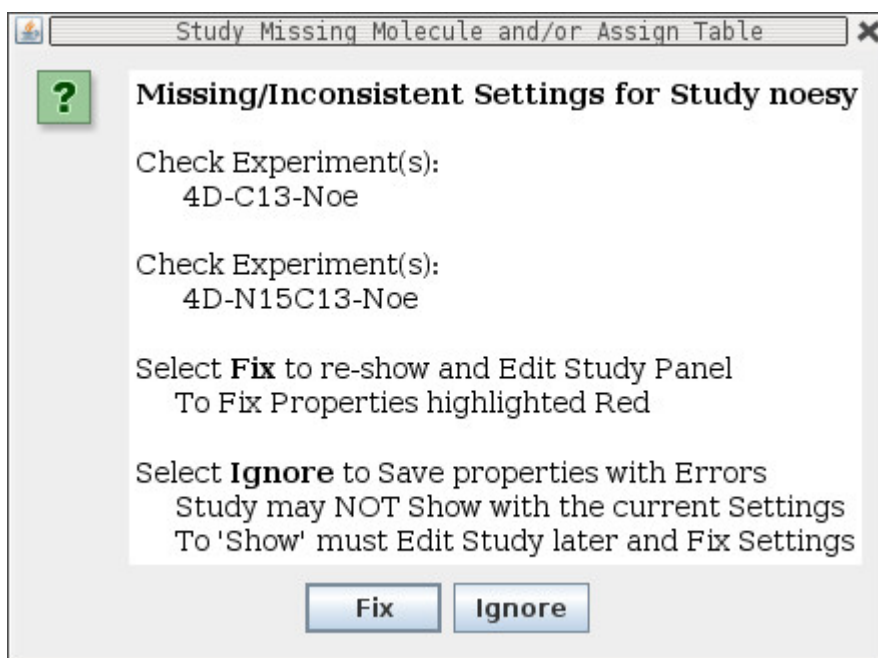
Study Missing Molecule and/or Assign Table

?

**Missing/Inconsistent Settings for Study noesy**

Check Experiment(s):
4D-C13-Noe

Check Experiment(s):
4D-N15C13-Noe

Select **Fix** to re-show and Edit Study Panel
To Fix Properties highlighted Red

Select **Ignore** to Save properties with Errors
Study may NOT Show with the current Settings
To 'Show' must Edit Study later and Fix Settings

Fix Ignore